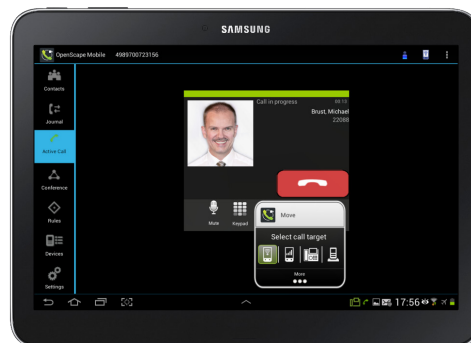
SAMSUNG

OpenScape Mobile 4989700723156

Contacts

Journal

Active Call

Conference

Rules

Devices

Settings

Call in progress 00:13

Brust, Michael

22088

Mute

Keypad

Move

Select call target

More

17:56